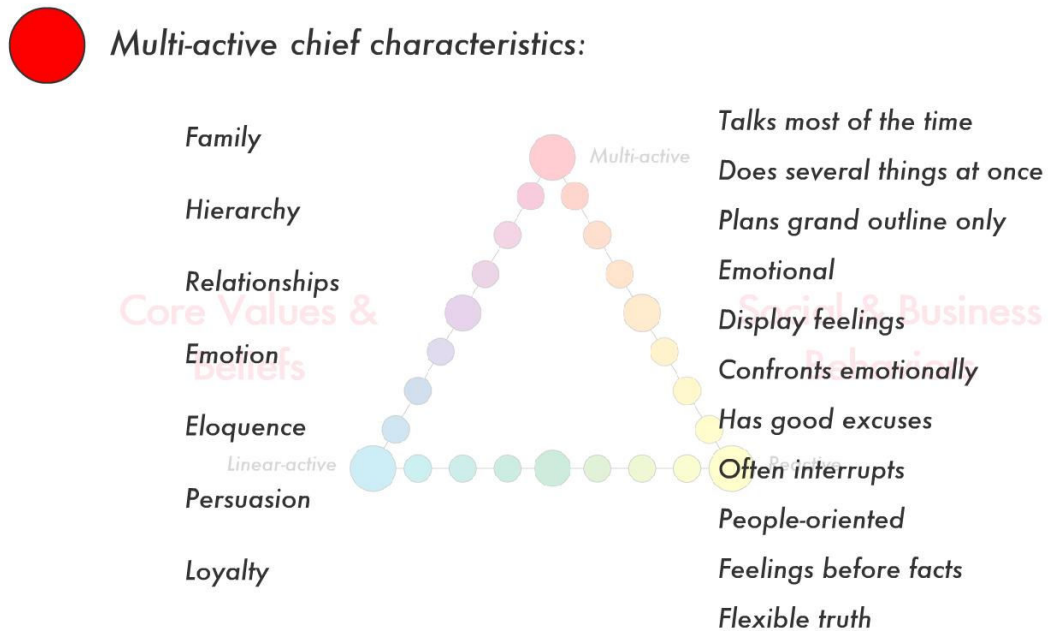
Multi-active chief characteristics:

Family

Hierarchy

Relationships

Emotion

Eloquence

Persuasion

Loyalty

Core Values & Beliefs

Multi-active

Linear-active

Reactive

Social & Business Behaviors

Talks most of the time

Does several things at once

Plans grand outline only

Emotional

Display feelings

Confronts emotionally

Has good excuses

Often interrupts

People-oriented

Feelings before facts

Flexible truth